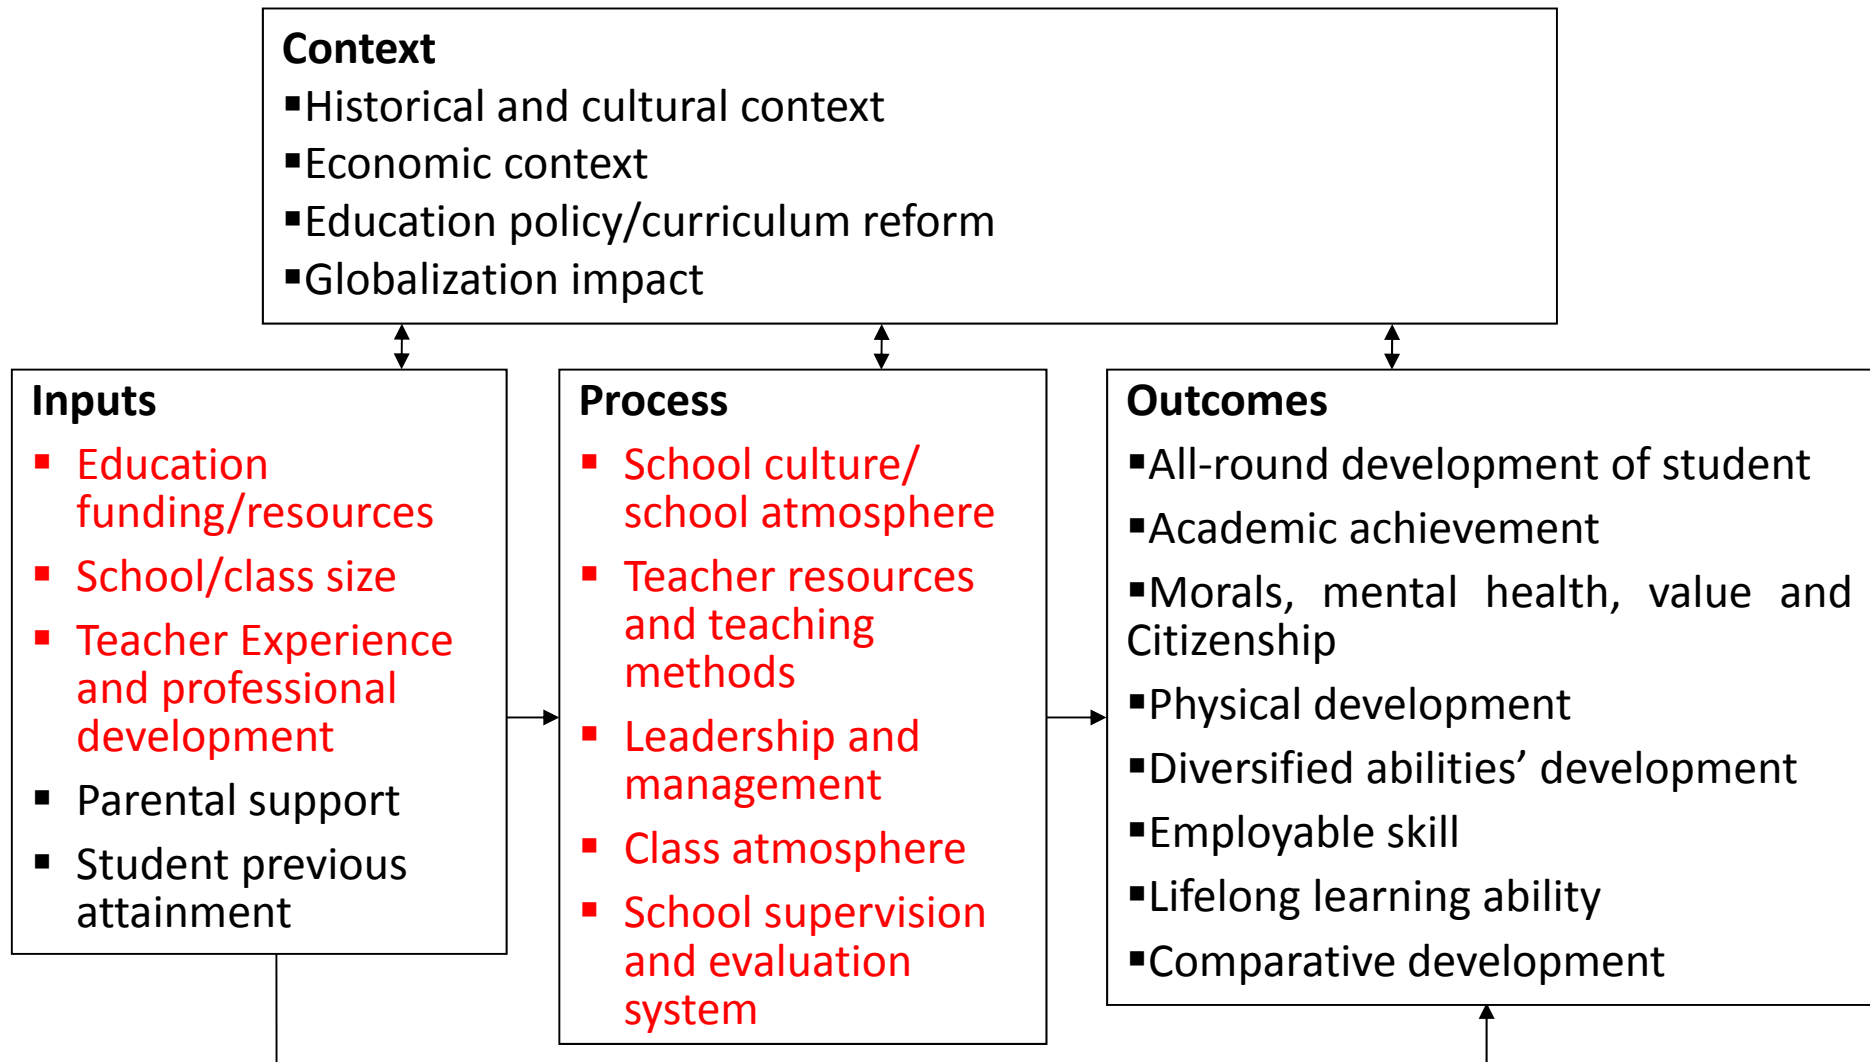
Context
▪Historical and cultural context
▪Economic context
▪Education policy/curriculum reform
▪Globalization impact

Inputs
▪ Education funding/resources
▪ School/class size
▪ Teacher Experience and professional development
▪ Parental support
▪ Student previous attainment

Process
▪ School culture/ school atmosphere
▪ Teacher resources and teaching methods
▪ Leadership and management
▪ Class atmosphere
▪ School supervision and evaluation system

Outcomes
▪All-round development of student
▪Academic achievement
▪Morals, mental health, value and Citizenship
▪Physical development
▪Diversified abilities' development
▪Employable skill
▪Lifelong learning ability
▪Comparative development